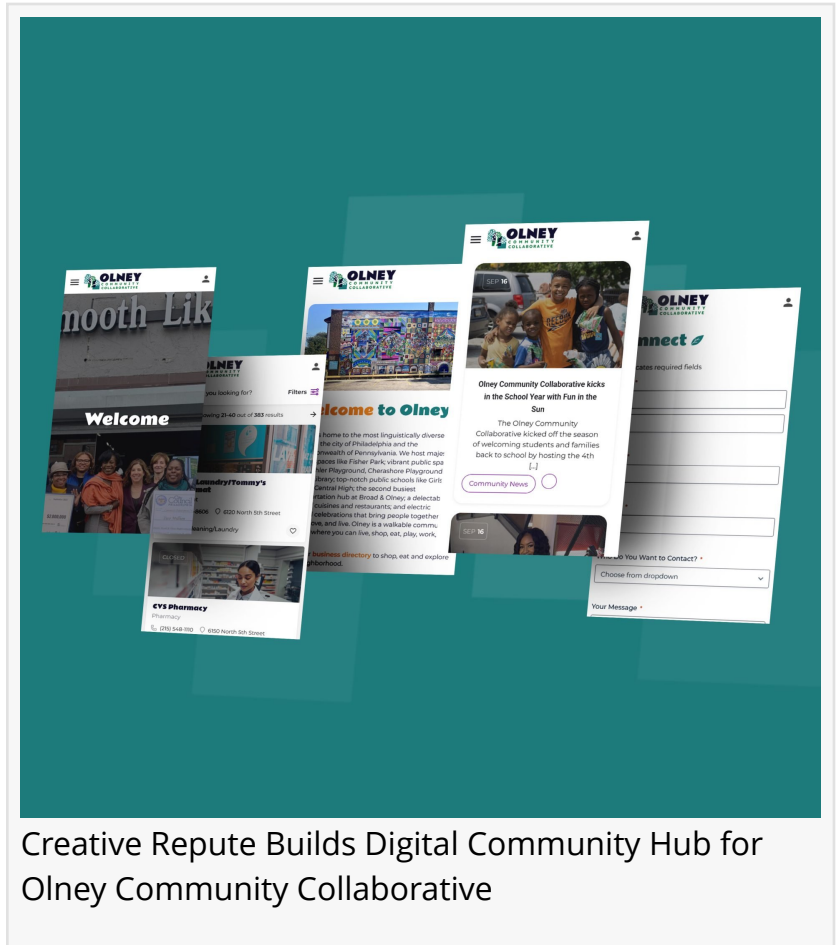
OLNEY COMMUNITY COLLABORATIVE

mooth Lik

Welcome

OLNEY

you looking for?

Filters

wing 21-40 out of 383 results

Laundry/Tommy's mat

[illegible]9606 6120 North 5th Street

leaning/Laundry

CVS Pharmacy

Pharmacy

(215) 548-1110 6150 North 5th Street

OLNEY COMMUNITY COLLABORATIVE

lcome to Olney

home to the most linguistically diverse the city of Philadelphia and the nwealth of Pennsylvania. We host majes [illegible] aces like Fisher Park; vibrant public spa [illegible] ner Playground, Cherashore Playground ibrary; top-notch public schools like Girls Central High; the second busiest rtation hub at Broad & Olney; a delectab cuisines and restaurants; and electric celebrations that bring people together ve, and live. Olney is a walkable commu where you can live, shop, eat, play, work,

business directory to shop, eat and explore ghborhood.

OLNEY COMMUNITY COLLABORATIVE

SEP 16

Olney Community Collaborative kicks in the School Year with Fun in the Sun

The Olney Community Collaborative kicked off the season of welcoming students and families back to school by hosting the 4th [...]

Community News

SEP 16

OLNEY COMMUNITY COLLABORATIVE

nnect

cates required fields

Who Do You Want to Contact? *

Choose from dropdown

Your Message *

Creative Repute Builds Digital Community Hub for Olney Community Collaborative